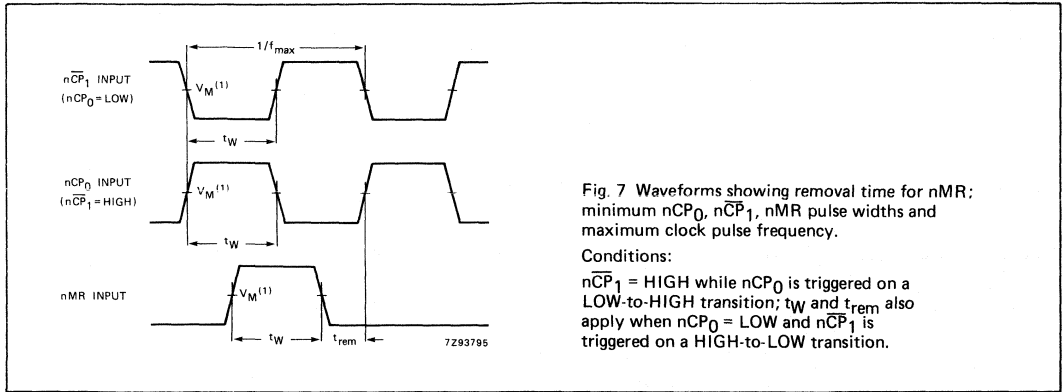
$1/f_{max}$

$n\overline{CP}_1$ INPUT
($nCP_0$ = LOW)

$V_M^{(1)}$

$t_W$

$nCP_0$ INPUT
($n\overline{CP}_1$ = HIGH)

$V_M^{(1)}$

$t_W$

nMR INPUT

$V_M^{(1)}$

$t_W$

$t_{rem}$

7Z93795

Fig. 7 Waveforms showing removal time for nMR; minimum $nCP_0$, $n\overline{CP}_1$, nMR pulse widths and maximum clock pulse frequency.

Conditions:

$n\overline{CP}_1$ = HIGH while $nCP_0$ is triggered on a LOW-to-HIGH transition; $t_W$ and $t_{rem}$ also apply when $nCP_0$ = LOW and $n\overline{CP}_1$ is triggered on a HIGH-to-LOW transition.